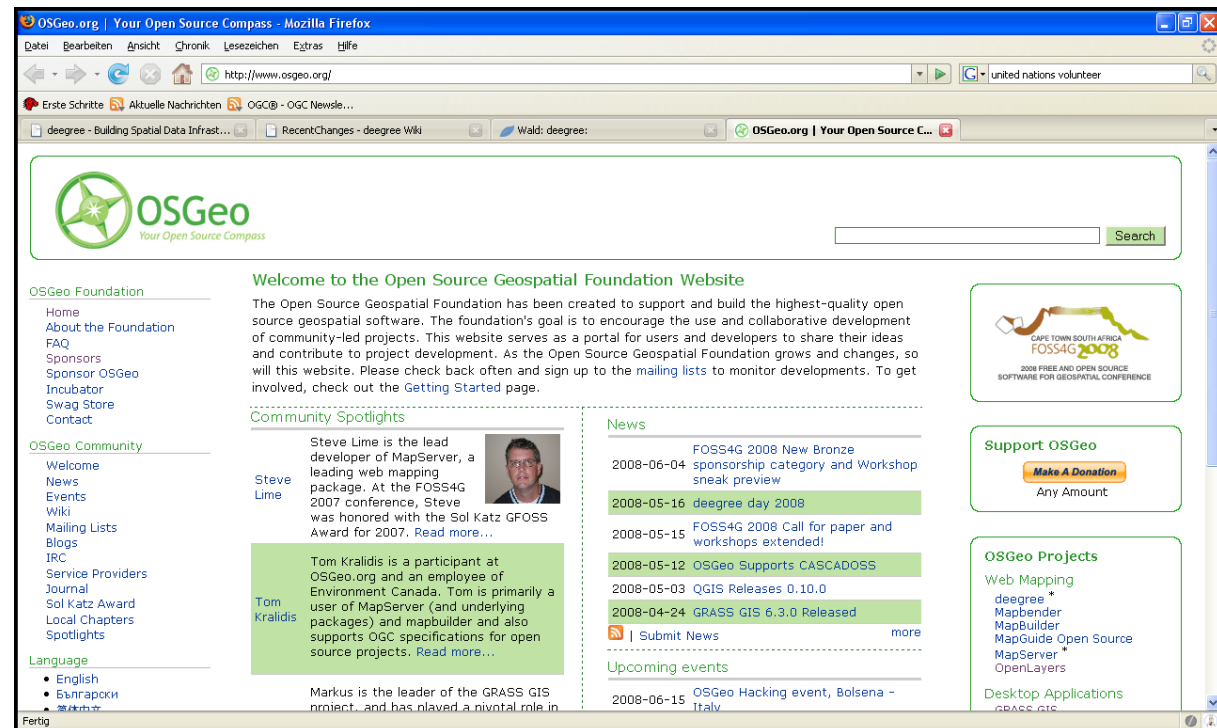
OSGeo.org | Your Open Source Compass - Mozilla Firefox

Datei Bearbeiten Ansicht Chronik Lesezeichen Extras Hilfe

http://www.osgeo.org/

united nations volunteer

Erste Schritte Aktuelle Nachrichten OGC® - OGC Newsle...

deegree - Building Spatial Data Infrast... | RecentChanges - deegree Wiki | Wald: deegree: | OSGeo.org | Your Open Source C...

OSGeo
Your Open Source Compass

Search

OSGeo Foundation
Home
About the Foundation
FAQ
Sponsors
Sponsor OSGeo
Incubator
Swag Store
Contact

OSGeo Community
Welcome
News
Events
Wiki
Mailing Lists
Blogs
IRC
Service Providers
Journal
Sol Katz Award
Local Chapters
Spotlights

Language
• English
• Български
• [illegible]

Welcome to the Open Source Geospatial Foundation Website

The Open Source Geospatial Foundation has been created to support and build the highest-quality open source geospatial software. The foundation's goal is to encourage the use and collaborative development of community-led projects. This website serves as a portal for users and developers to share their ideas and contribute to project development. As the Open Source Geospatial Foundation grows and changes, so will this website. Please check back often and sign up to the mailing lists to monitor developments. To get involved, check out the Getting Started page.

Community Spotlights

Steve Lime
Steve Lime is the lead developer of MapServer, a leading web mapping package. At the FOSS4G 2007 conference, Steve was honored with the Sol Katz GFOSS Award for 2007. Read more...

Tom Kralidis
Tom Kralidis is a participant at OSGeo.org and an employee of Environment Canada. Tom is primarily a user of MapServer (and underlying packages) and mapbuilder and also supports OGC specifications for open source projects. Read more...

Markus is the leader of the GRASS GIS project, and has played a pivotal role in

News
| 2008-06-04 | FOSS4G 2008 New Bronze sponsorship category and Workshop sneak preview |
| 2008-05-16 | deegree day 2008 |
| 2008-05-15 | FOSS4G 2008 Call for paper and workshops extended! |
| 2008-05-12 | OSGeo Supports CASCADOSS |
| 2008-05-03 | QGIS Releases 0.10.0 |
| 2008-04-24 | GRASS GIS 6.3.0 Released |

| Submit News more

Upcoming events
2008-06-15 OSGeo Hacking event, Bolsena - Italy

CAPE TOWN SOUTH AFRICA
FOSS4G 2008
2008 FREE AND OPEN SOURCE SOFTWARE FOR GEOSPATIAL CONFERENCE

Support OSGeo
Make A Donation
Any Amount

OSGeo Projects
Web Mapping
deegree *
Mapbender
MapBuilder
MapGuide Open Source
MapServer *
OpenLayers
Desktop Applications
GRASS GIS

Fertig